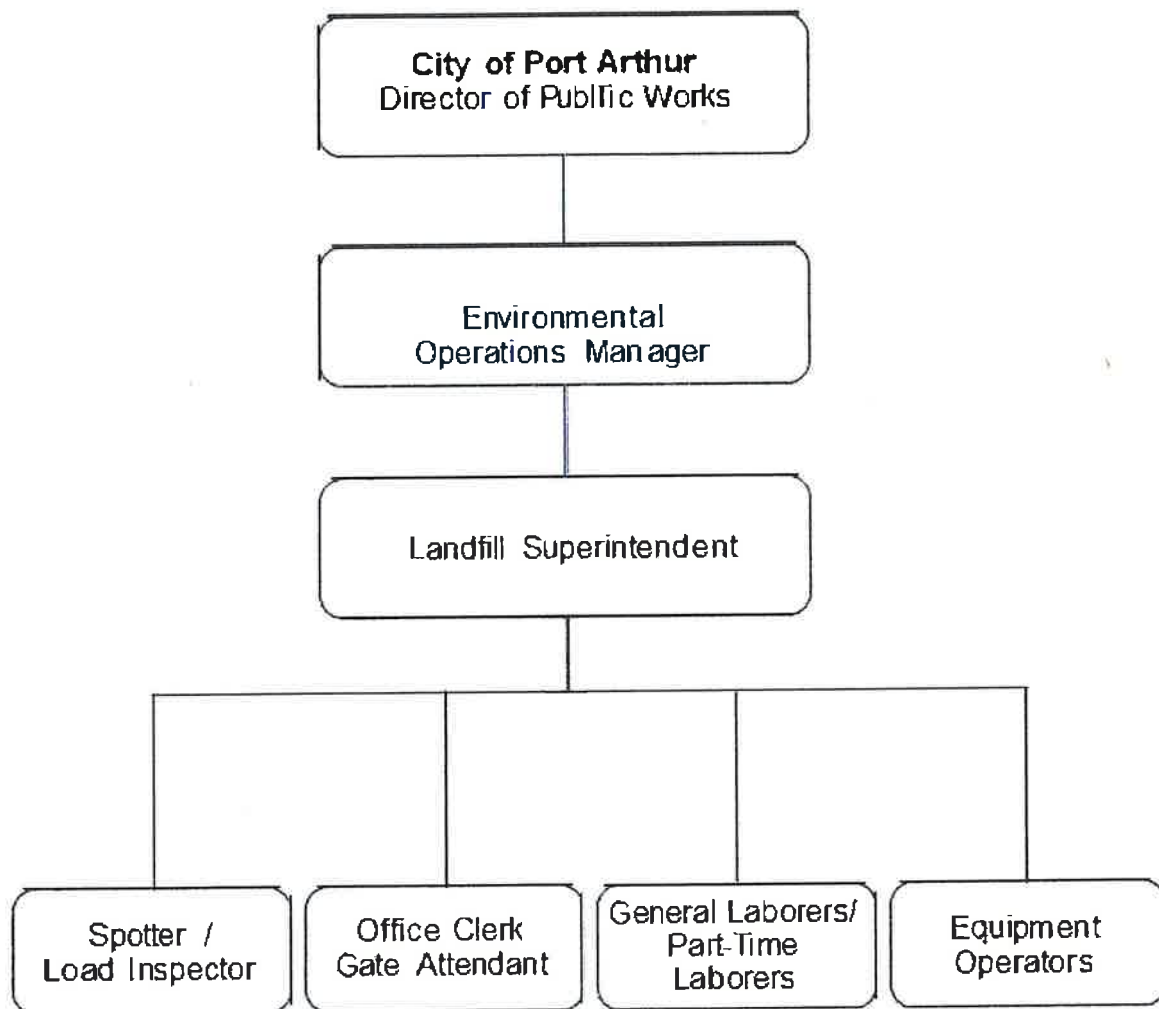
City of Port Arthur
Director of Public Works

Environmental Operations Manager

Landfill Superintendent

Spotter / Load Inspector

Office Clerk Gate Attendant

General Laborers/ Part-Time Laborers

Equipment Operators